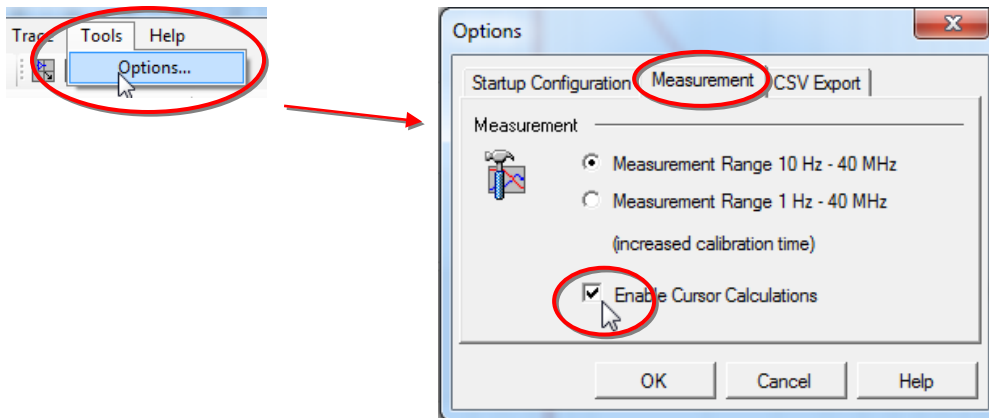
Trace Tools Help
Options...

Options
Startup Configuration Measurement CSV Export
Measurement
Measurement Range 10 Hz - 40 MHz
Measurement Range 1 Hz - 40 MHz
(increased calibration time)
Enable Cursor Calculations
OK Cancel Help